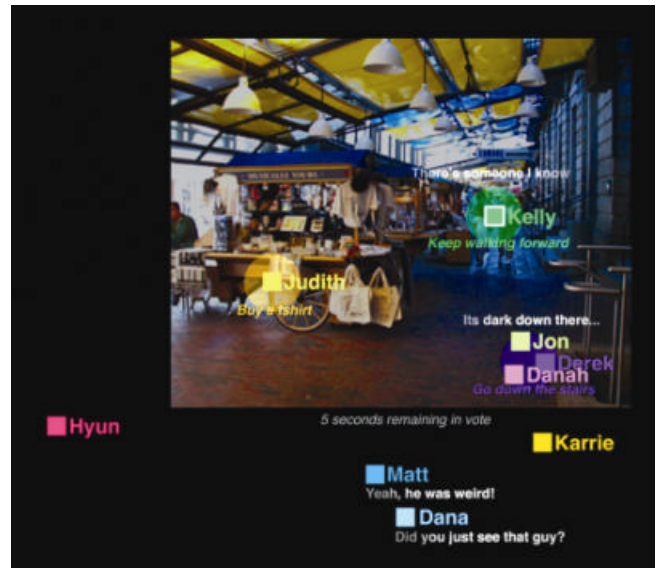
There's someone I know

Kelly

Keep walking forward

Judith

Buy a tshirt

Its dark down there...

Jon

Derek

Danah

Go down the stairs

5 seconds remaining in vote

Hyun

Karrie

Matt

Yeah, he was weird!

Dana

Did you just see that guy?